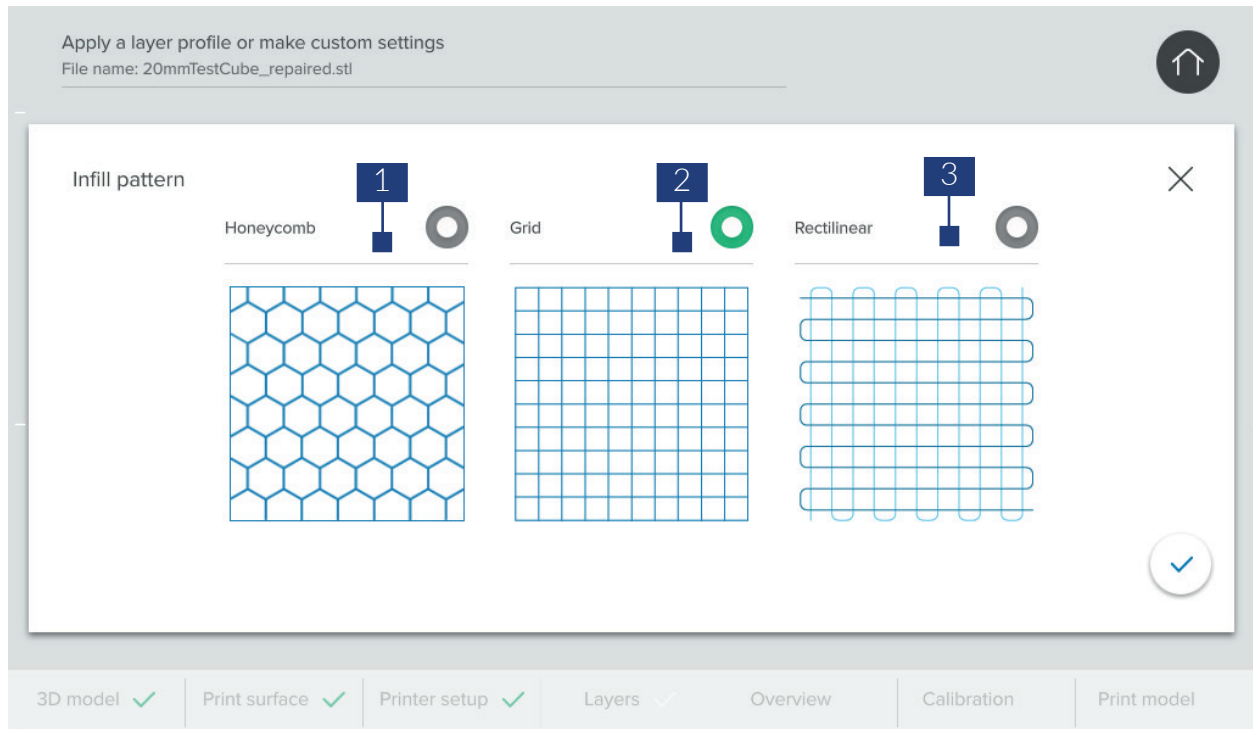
Apply a layer profile or make custom settings
File name: 20mmTestCube_repaired.stl

Infill pattern

1
Honeycomb

2
Grid

3
Rectilinear

3D model ✓ | Print surface ✓ | Printer setup ✓ | Layers ✓ | Overview | Calibration | Print model